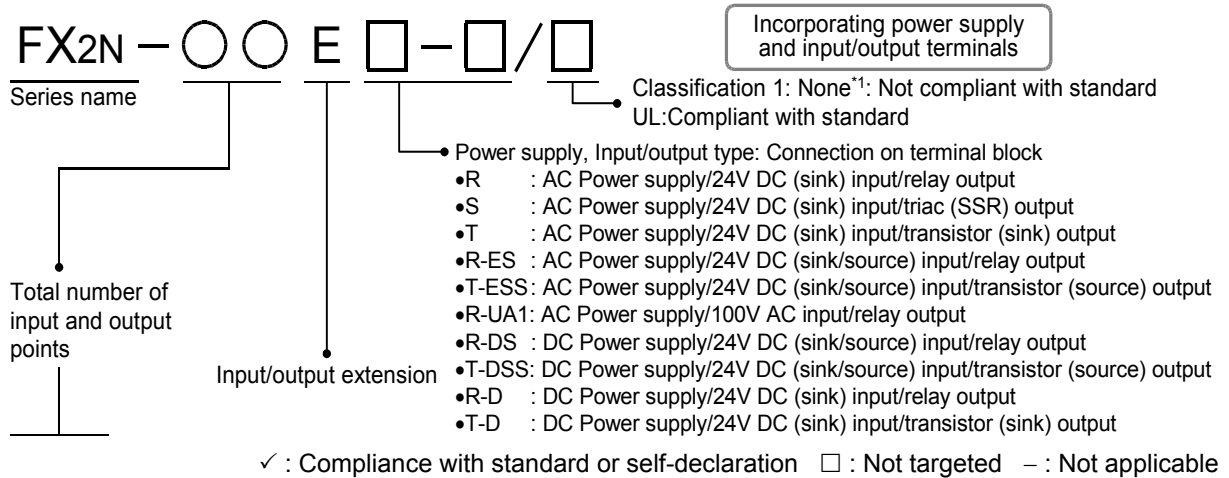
FX2N − ○ ○ E □ − □ / □

Incorporating power supply and input/output terminals

Series name

Classification 1: None$^{*1}$: Not compliant with standard
UL:Compliant with standard

Power supply, Input/output type: Connection on terminal block
•R : AC Power supply/24V DC (sink) input/relay output
•S : AC Power supply/24V DC (sink) input/triac (SSR) output
•T : AC Power supply/24V DC (sink) input/transistor (sink) output
•R-ES : AC Power supply/24V DC (sink/source) input/relay output
•T-ESS: AC Power supply/24V DC (sink/source) input/transistor (source) output
•R-UA1: AC Power supply/100V AC input/relay output
•R-DS : DC Power supply/24V DC (sink/source) input/relay output
•T-DSS: DC Power supply/24V DC (sink/source) input/transistor (source) output
•R-D : DC Power supply/24V DC (sink) input/relay output
•T-D : DC Power supply/24V DC (sink) input/transistor (sink) output

Total number of input and output points

Input/output extension

✓ : Compliance with standard or self-declaration □ : Not targeted − : Not applicable